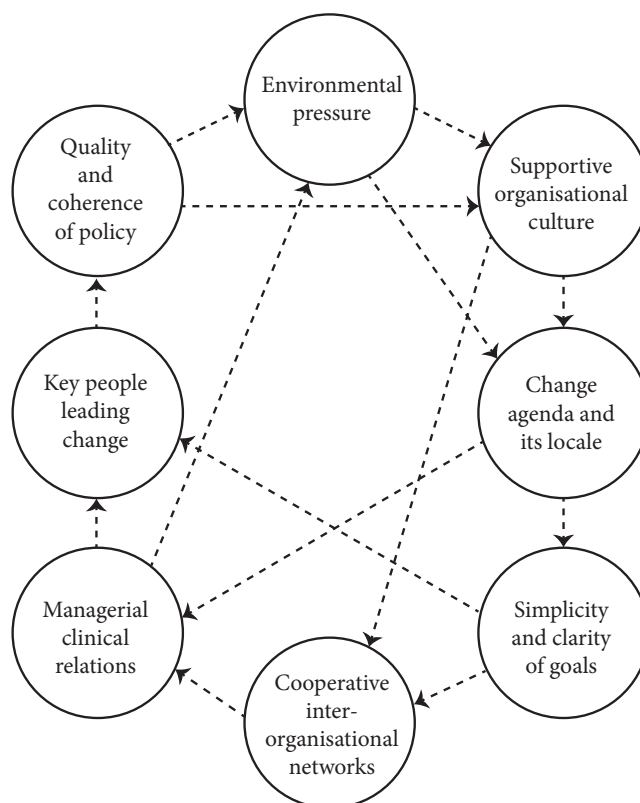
Environmental pressure

Supportive organisational culture

Change agenda and its locale

Simplicity and clarity of goals

Cooperative inter-organisational networks

Managerial clinical relations

Key people leading change

Quality and coherence of policy